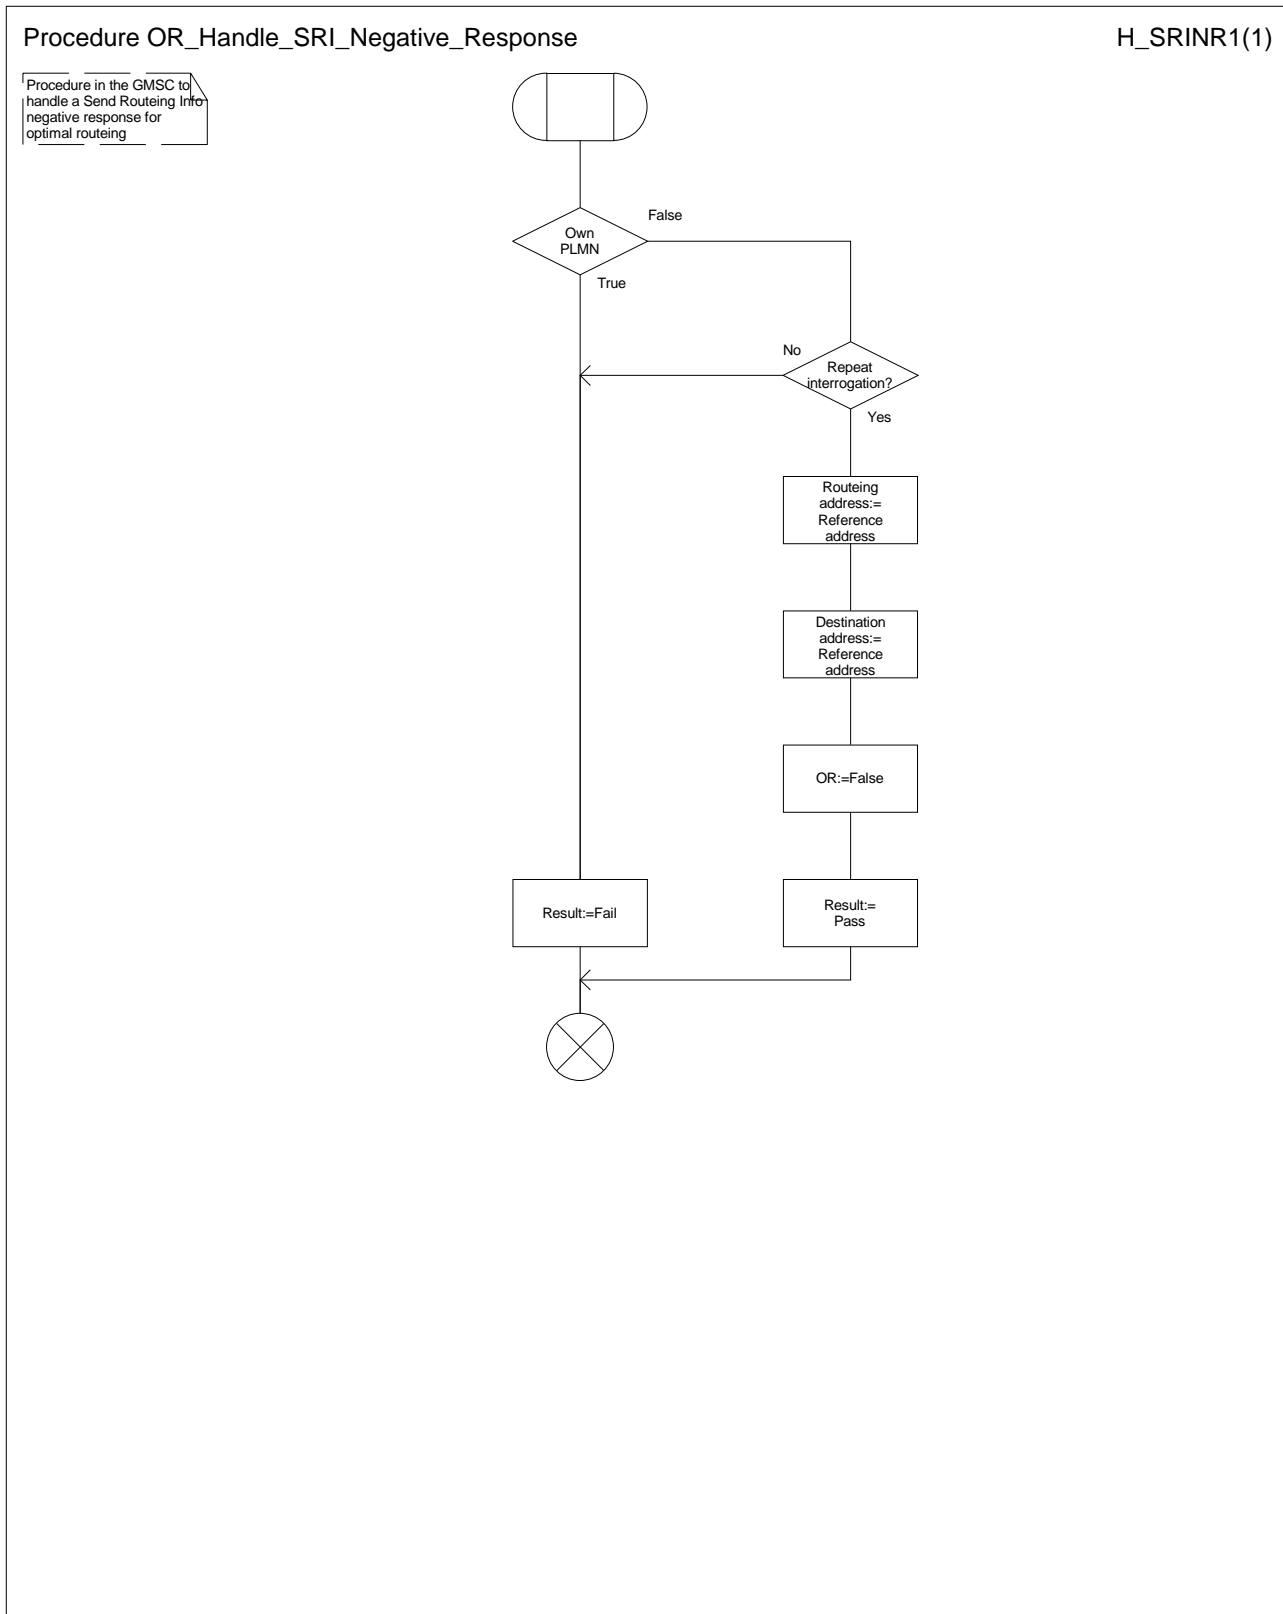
Procedure OR_Handle_SRI_Negative_Response

H_SRINR1(1)

Procedure in the GMSC to handle a Send Routeing Info negative response for optimal routeing

Own PLMN

False

True

No

Repeat interrogation?

Yes

Routeing address:= Reference address

Destination address:= Reference address

OR:=False

Result:=Fail

Result:= Pass